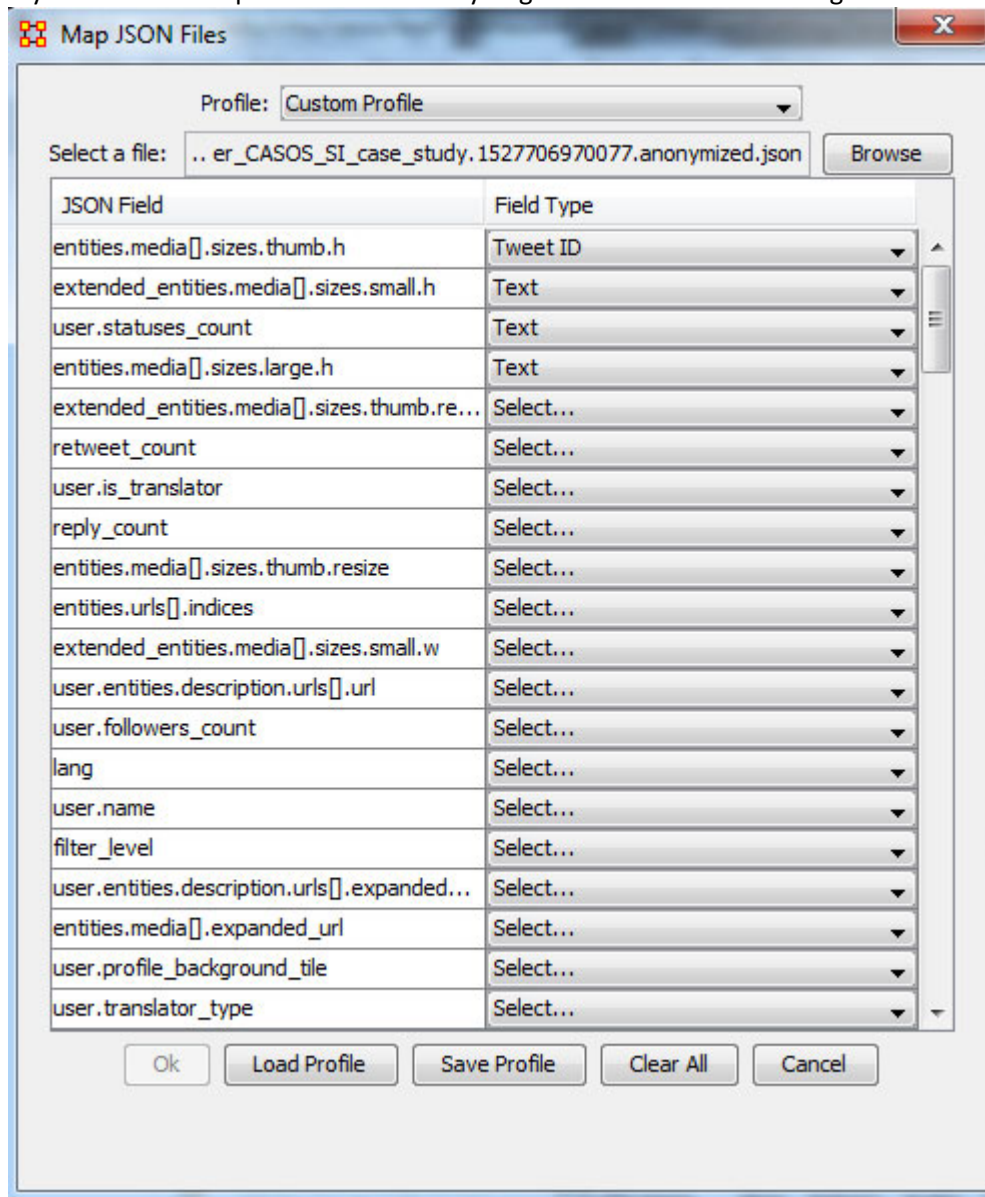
Map JSON Files

Profile: Custom Profile

Select a file: .. er_CASOS_SI_case_study.1527706970077.anonymized.json Browse

| JSON Field | Field Type |
|---|---|
| entities.media[].sizes.thumb.h | Tweet ID |
| extended_entities.media[].sizes.small.h | Text |
| user.statuses_count | Text |
| entities.media[].sizes.large.h | Text |
| extended_entities.media[].sizes.thumb.re... | Select... |
| retweet_count | Select... |
| user.is_translator | Select... |
| reply_count | Select... |
| entities.media[].sizes.thumb.resize | Select... |
| entities.urls[].indices | Select... |
| extended_entities.media[].sizes.small.w | Select... |
| user.entities.description.urls[].url | Select... |
| user.followers_count | Select... |
| lang | Select... |
| user.name | Select... |
| filter_level | Select... |
| user.entities.description.urls[].expanded... | Select... |
| entities.media[].expanded_url | Select... |
| user.profile_background_tile | Select... |
| user.translator_type | Select... |

Ok Load Profile Save Profile Clear All Cancel